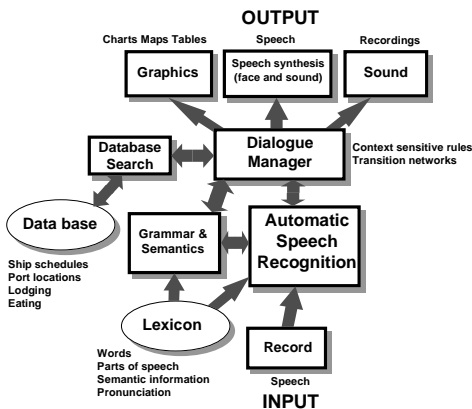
OUTPUT

Charts Maps Tables

Speech

Recordings

Graphics

Speech synthesis (face and sound)

Sound

Database Search

Dialogue Manager

Context sensitive rules
Transition networks

Data base

Ship schedules
Port locations
Lodging
Eating

Grammar & Semantics

Automatic Speech Recognition

Lexicon

Words
Parts of speech
Semantic information
Pronunciation

Record

Speech

INPUT